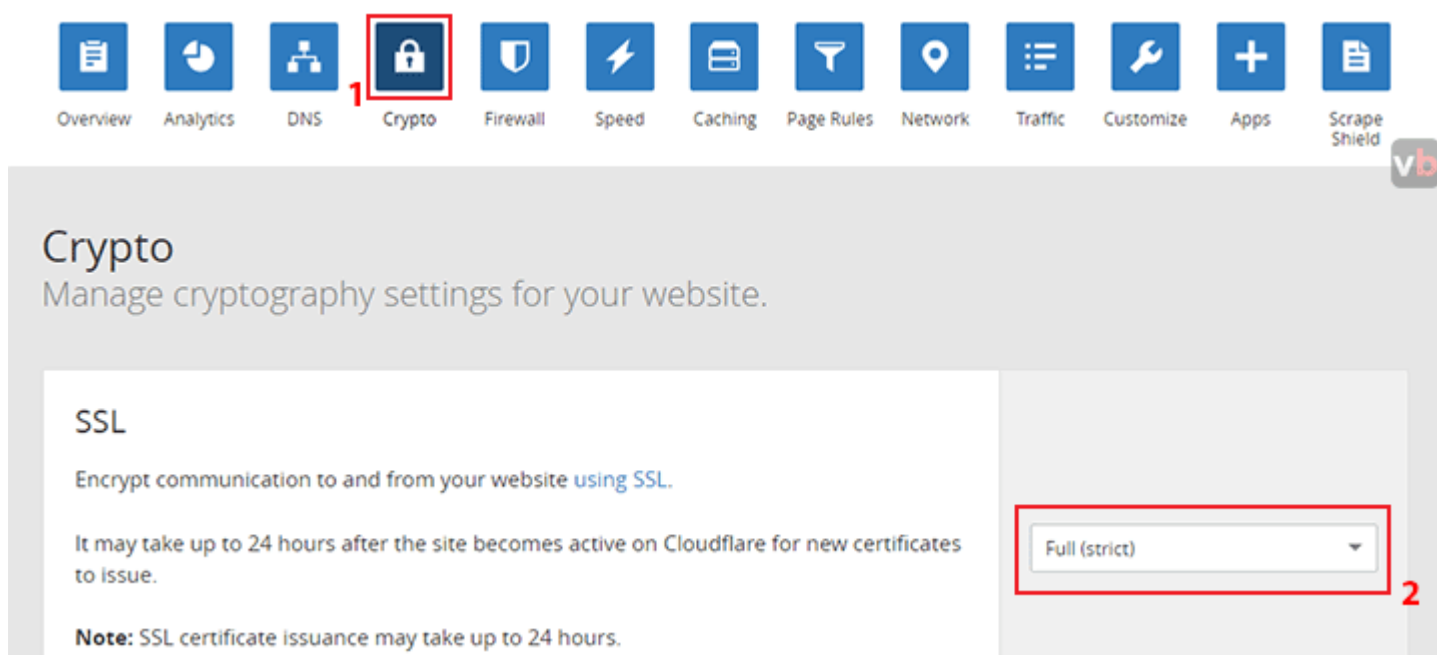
Overview Analytics DNS Crypto Firewall Speed Caching Page Rules Network Traffic Customize Apps Scrape Shield

1

vb

Crypto
Manage cryptography settings for your website.

SSL

Encrypt communication to and from your website using SSL.

It may take up to 24 hours after the site becomes active on Cloudflare for new certificates to issue.

Note: SSL certificate issuance may take up to 24 hours.

Full (strict)

2